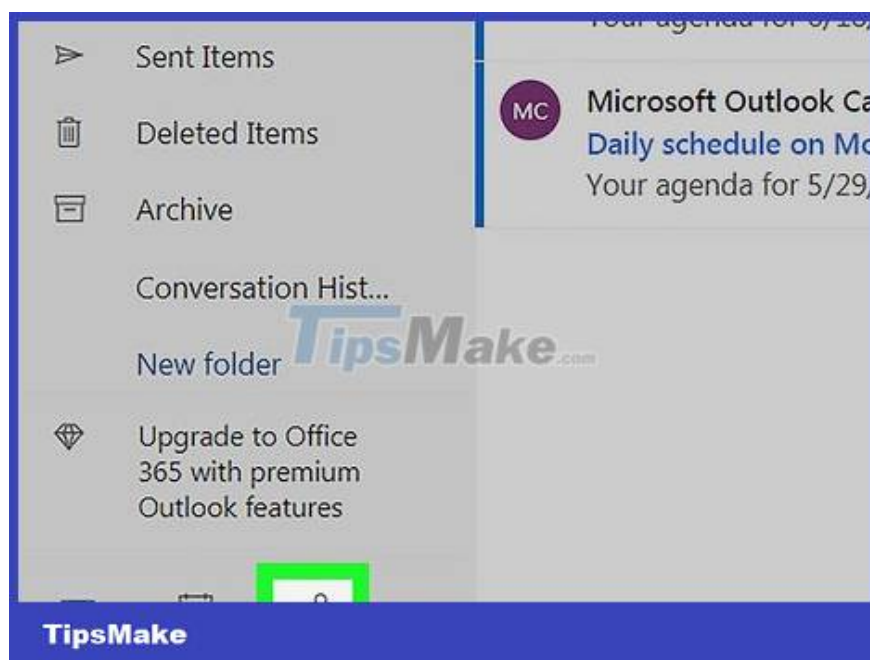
Sent Items

Deleted Items

Archive

Conversation Hist...

New folder

Upgrade to Office 365 with premium Outlook features

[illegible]

MC

Microsoft Outlook Ca

Daily schedule on Mo

Your agenda for 5/29/

TipsMake.com

TipsMake